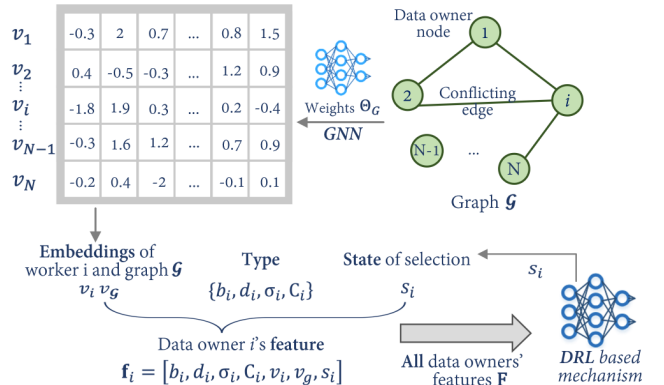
| $v_1$ | -0.3 | 2 | 0.7 | ... | 0.8 | 1.5 |
|---|---|---|---|---|---|---|
| $v_2$ | 0.4 | -0.5 | -0.3 | ... | 1.2 | 0.9 |
| $\vdots$ | | | | | | |
| $v_i$ | -1.8 | 1.9 | 0.3 | ... | 0.2 | -0.4 |
| $\vdots$ | | | | | | |
| $v_{N-1}$ | -0.3 | 1.6 | 1.2 | ... | 0.7 | 0.9 |
| $v_N$ | -0.2 | 0.4 | -2 | ... | -0.1 | 0.1 |

Weights $\Theta_G$
GNN

Data owner node
1
2
Conflicting edge
$i$
N-1
...
N
Graph $\mathcal{G}$

Embeddings of worker i and graph $\mathcal{G}$
$v_i$ $v_{\mathcal{G}}$

Type
$\{b_i, d_i, \sigma_i, C_i\}$

State of selection
$s_i$
$s_i$

Data owner $i$'s feature
$\mathbf{f}_i = [b_i, d_i, \sigma_i, C_i, v_i, v_g, s_i]$

All data owners' features $\mathbf{F}$

DRL based mechanism